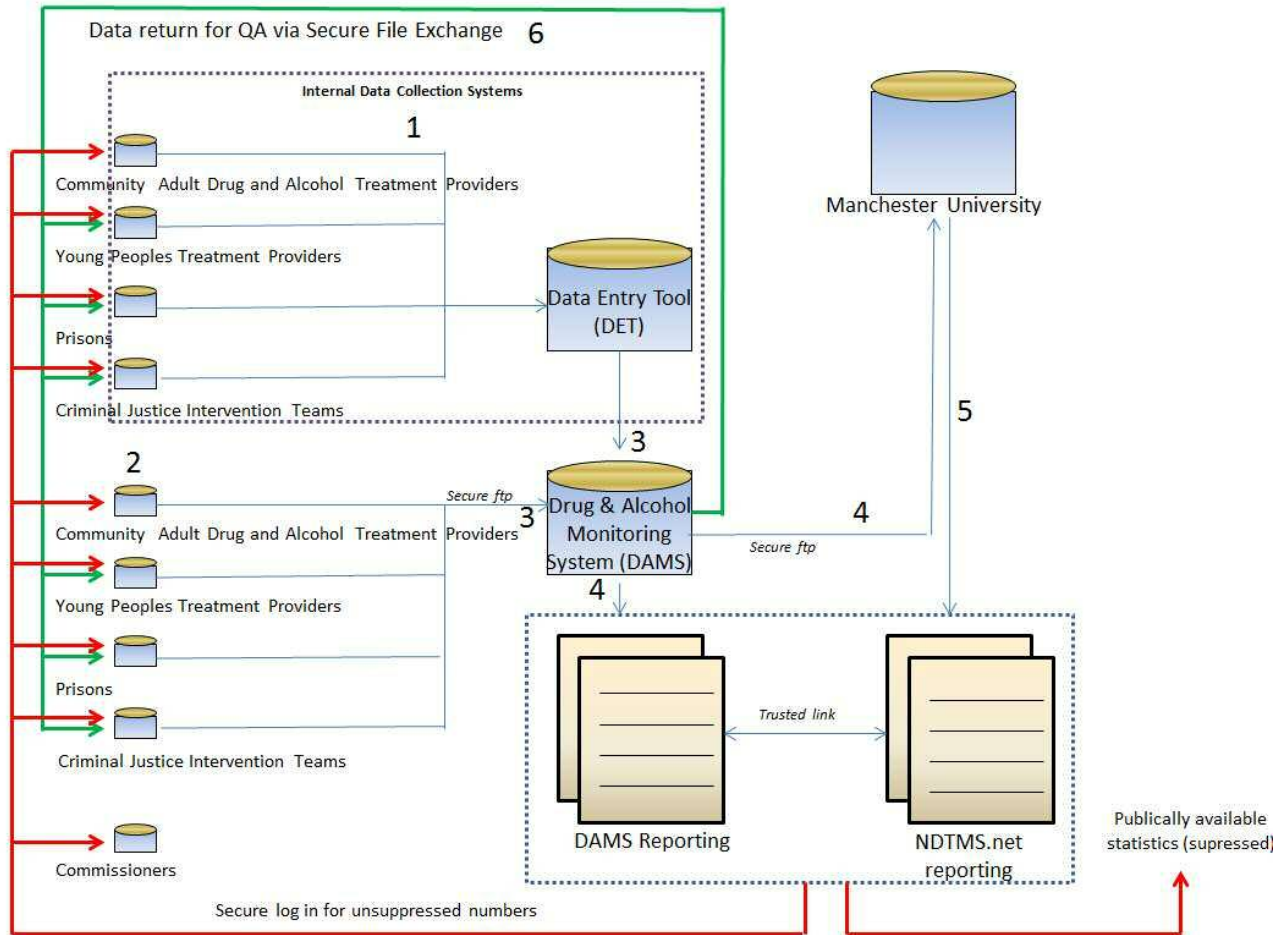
Data return for QA via Secure File Exchange 6

Internal Data Collection Systems

1

Community Adult Drug and Alcohol Treatment Providers

Young Peoples Treatment Providers

Prisons

Criminal Justice Intervention Teams

Data Entry Tool (DET)

Manchester University

5

3

2

Community Adult Drug and Alcohol Treatment Providers

Secure ftp

3

Drug & Alcohol Monitoring System (DAMS)

4

Secure ftp

Young Peoples Treatment Providers

4

Prisons

Criminal Justice Intervention Teams

Trusted link

DAMS Reporting

NDTMS.net reporting

Publically available statistics (supressed)

Commissioners

Secure log in for unsuppressed numbers